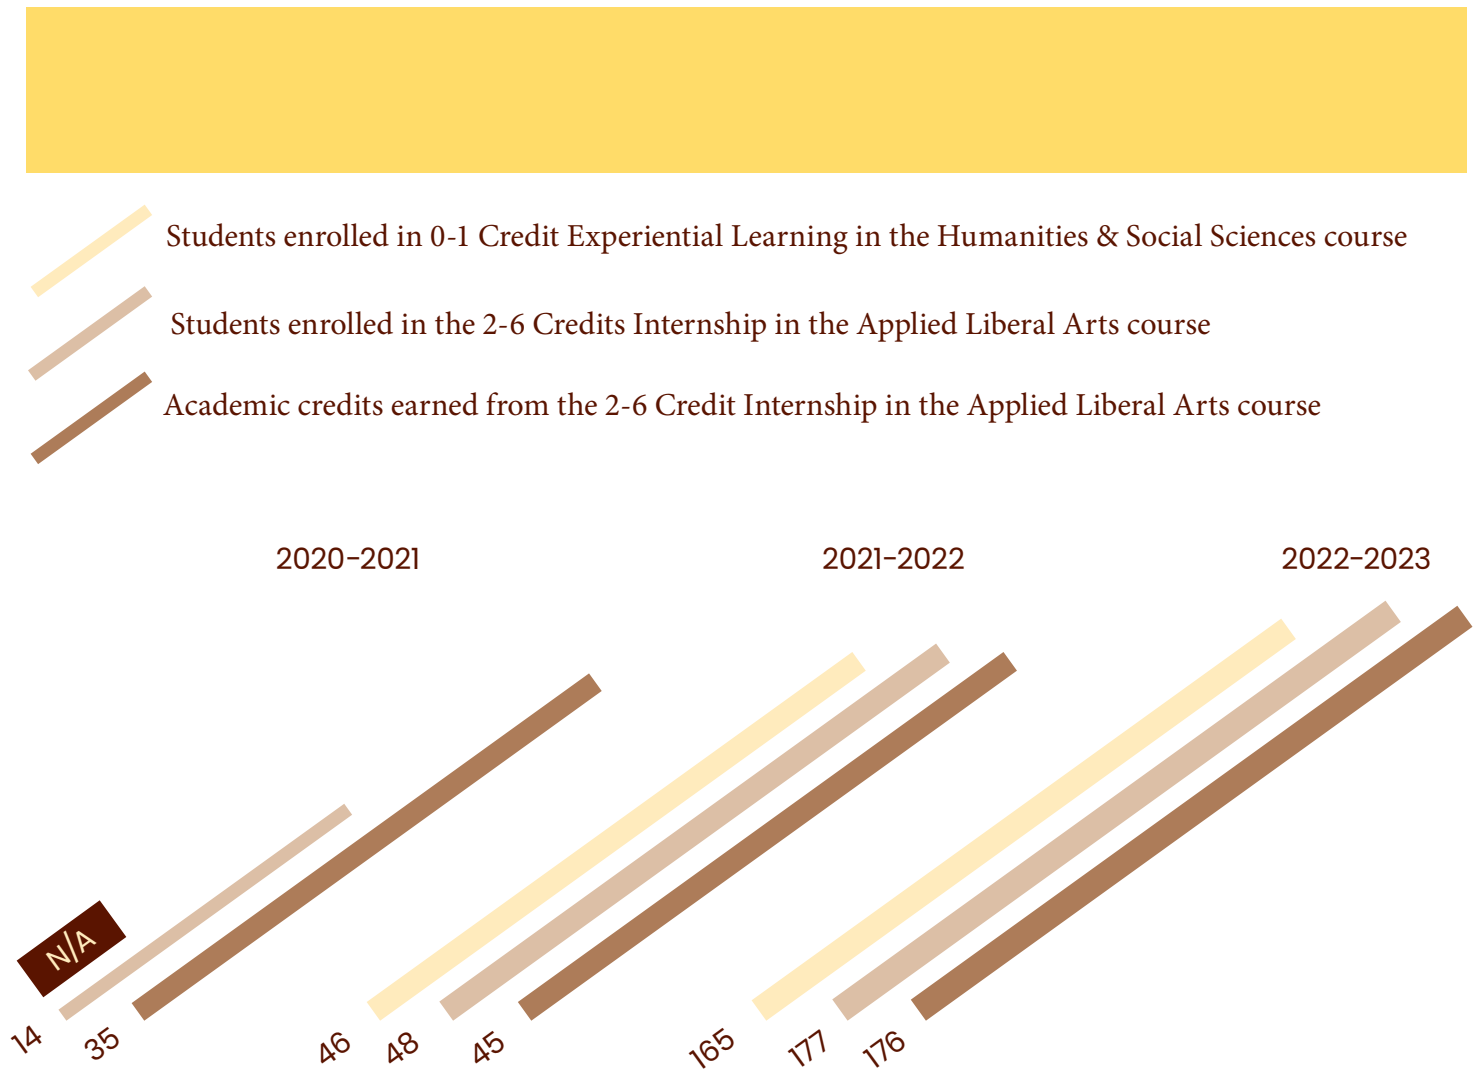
Students enrolled in 0-1 Credit Experiential Learning in the Humanities & Social Sciences course

Students enrolled in the 2-6 Credits Internship in the Applied Liberal Arts course

Academic credits earned from the 2-6 Credit Internship in the Applied Liberal Arts course

2020-2021

2021-2022

2022-2023

N/A

14 35 46 48 45 165 177 176